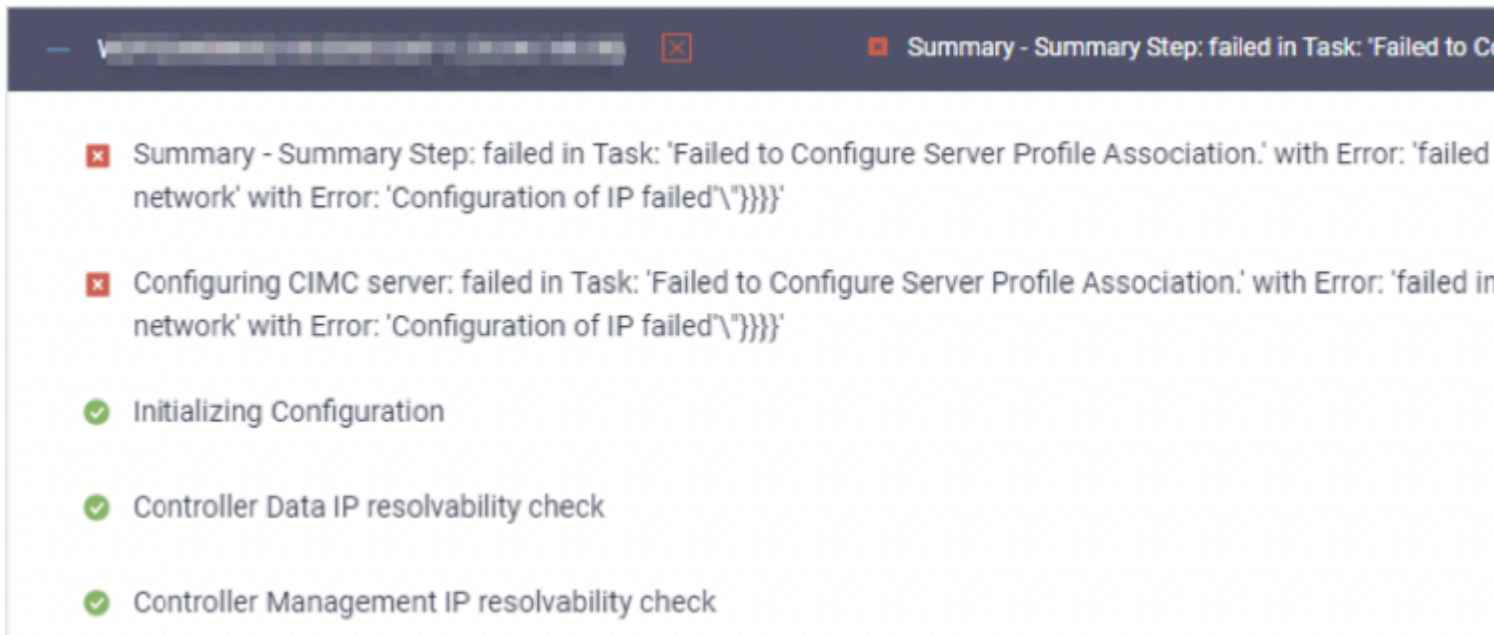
— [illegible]

Summary - Summary Step: failed in Task: 'Failed to C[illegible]

Summary - Summary Step: failed in Task: 'Failed to Configure Server Profile Association.' with Error: 'failed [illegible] network' with Error: 'Configuration of IP failed'\"}}}}'

Configuring CIMC server: failed in Task: 'Failed to Configure Server Profile Association.' with Error: 'failed i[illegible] network' with Error: 'Configuration of IP failed'\"}}}}'

Initializing Configuration

Controller Data IP resolvability check

Controller Management IP resolvability check